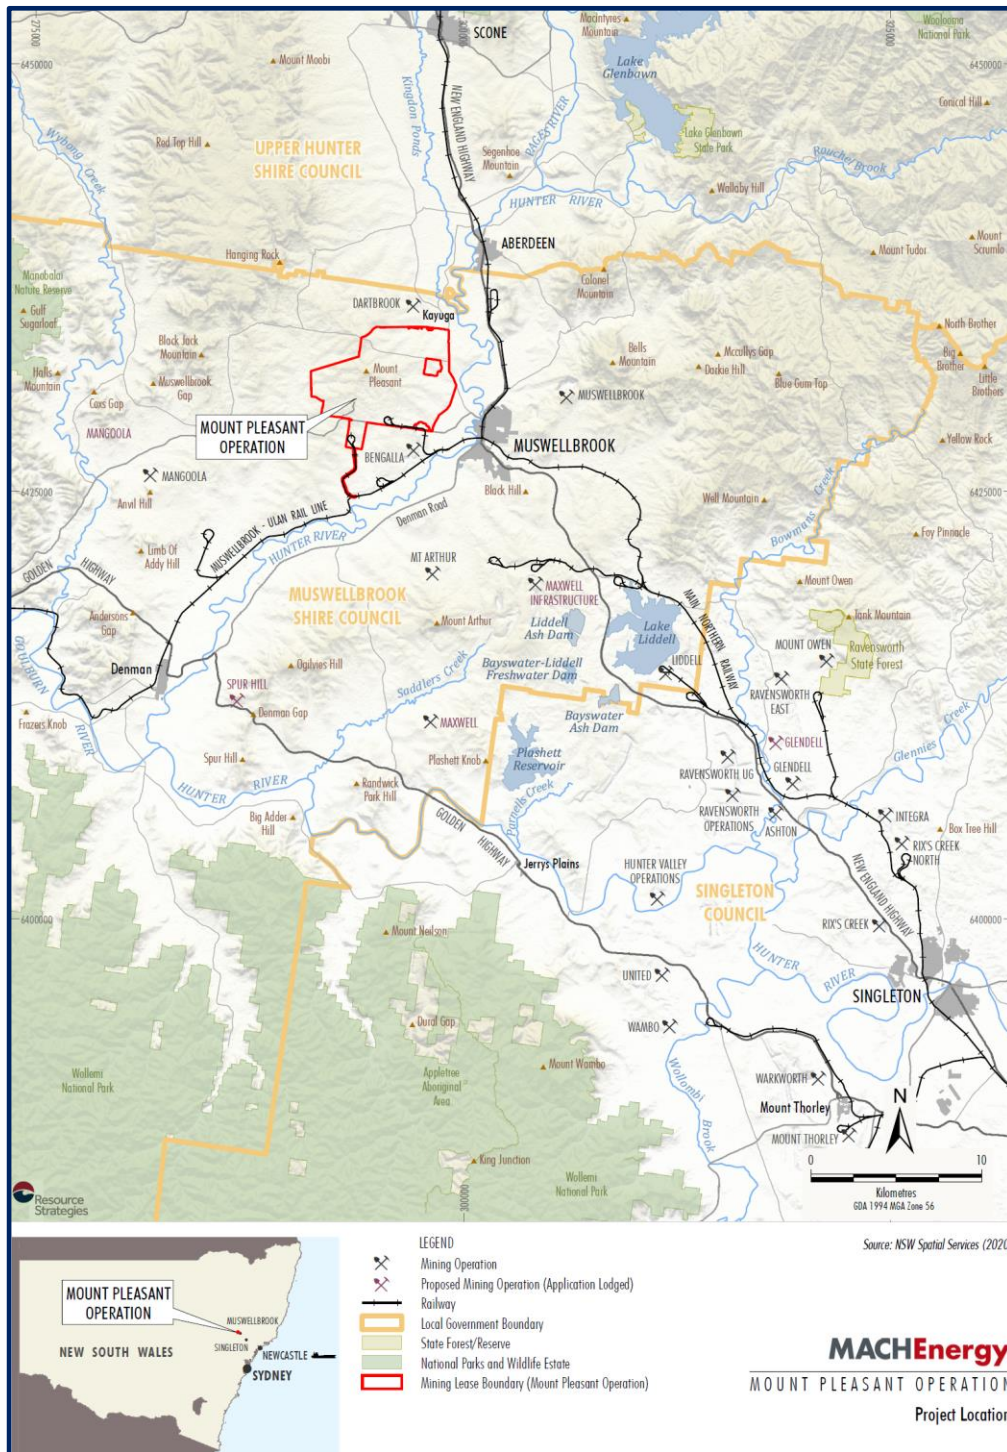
275000
6450000
SCONE
300000
Macintyres Mountain
325000
Woolooma National Park
6450000
Mount Moobi
Lake Glenbawn
Kingdon Ponds
NEW ENGLAND HIGHWAY
PAGES RIVER
Conical Hill
Wybong Creek
Red Top Hill
UPPER HUNTER SHIRE COUNCIL
Segenhoe Mountain
Lake Glenbawn State Park
Rouchel Brook
HUNTER RIVER
Wallaby Hill
ABERDEEN
Hanging Rock
Mount Tudor
Mount Scumlo
Manobalai Nature Reserve
Colonel Mountain
DARTBROOK
Kayuga
Gulf Sugarloaf
North Brother
Black Jack Mountain
Mount Pleasant
Bells Mountain
Mccullys Gap
Big Brother
Halls Mountain
Muswellbrook Gap
Dackie Hill
Blue Gum Top
Little Brothers
Coxs Gap
MUSWELLBROOK
MOUNT PLEASANT OPERATION
MANGOOLA
MUSWELLBROOK
Yellow Rock
BENGALLA
MANGOOLA
Black Hill
6425000
Anvil Hill
Well Mountain
6425000
MUSWELLBROOK - ULAN RAIL LINE
Denman Road
Bowmans Creek
Fox Pinnacle
GOLDEN HIGHWAY
Limb Of Addy Hill
HUNTER RIVER
MT ARTHUR
Mount Owen
MUSWELLBROOK SHIRE COUNCIL
MAXWELL INFRASTRUCTURE
MAIN NORTHERN RAILWAY
Tank Mountain
Andersons Gap
Mount Arthur
Liddell Ash Dam
Lake Liddell
MOUNT OWEN
Ravensworth State Forest
GOULBURN RIVER
Denman
Ogilvies Hill
Bayswater-Liddell Freshwater Dam
LIDDELL
Saddlers Creek
SPUR HILL
RAVENSWORTH EAST
Frazers Knob
Denman Gap
MAXWELL
Bayswater Ash Dam
Glennies Creek
GLENDELL
Spur Hill
Plashett Knob
Plashett Reservoir
GLENDELL
HUNTER RIVER
Randwick Park Hill
RAVENSWORTH UG
RAVENSWORTH OPERATIONS
INTEGRA
Big Adder Hill
GOLDEN HIGHWAY
Parnells Creek
ASHTON
Box Tree Hill
RIX'S CREEK NORTH
Jerrys Plains
HUNTER VALLEY OPERATIONS
SINGLETON COUNCIL
NEW ENGLAND HIGHWAY
6400000
RIX'S CREEK
6400000
Mount Neilson
HUNTER RIVER
UNITED
SINGLETON
Dural Gap
WAMBO
Wollombi Brook
Wollemi National Park
Appletree Aboriginal Area
Mount Wambo
WARKWORTH
Mount Thorley
N
MOUNT THORLEY
0
10
King Junction
300000
Wollemi National Park
Kilometres
GDA 1994 MGA Zone 56
Resource Strategies

MOUNT PLEASANT OPERATION
MUSWELLBROOK
SINGLETON
NEWCASTLE
NEW SOUTH WALES
SYDNEY

LEGEND
Mining Operation
Proposed Mining Operation (Application Lodged)
Railway
Local Government Boundary
State Forest/Reserve
National Parks and Wildlife Estate
Mining Lease Boundary (Mount Pleasant Operation)

Source: NSW Spatial Services (2020
MACHEnergy
MOUNT PLEASANT OPERATIO
Project Locatio